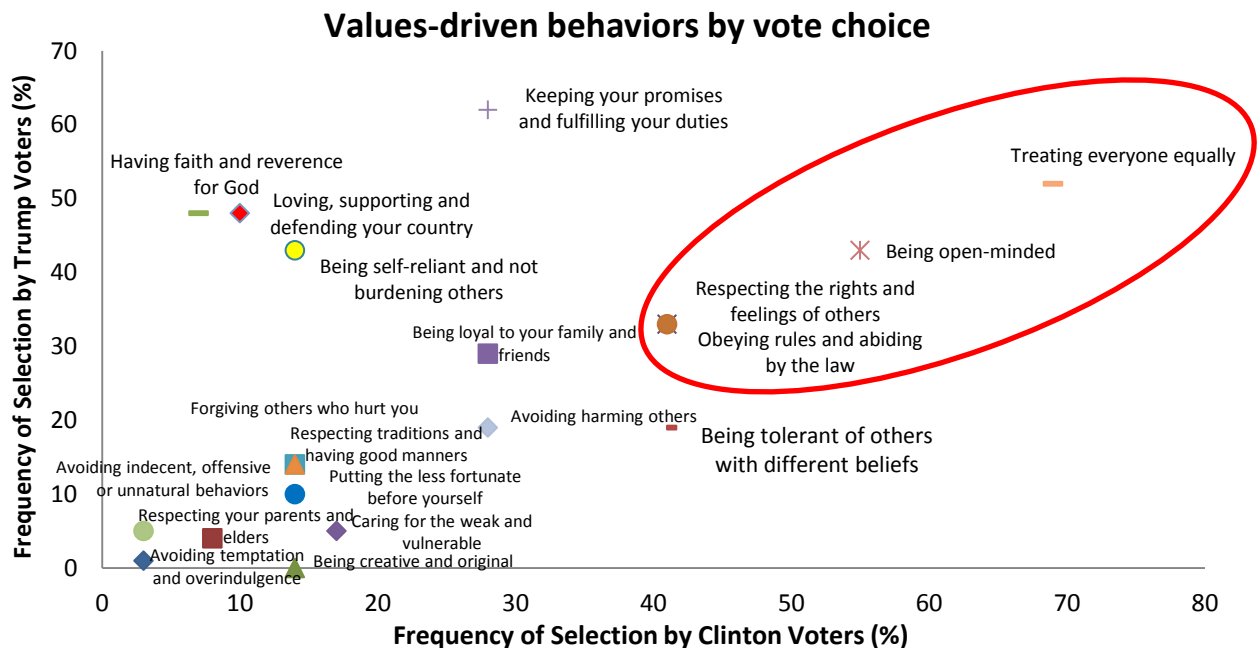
Values-driven behaviors by vote choice

Frequency of Selection by Trump Voters (%)

70
60
50
40
30
20
10
0

Keeping your promises and fulfilling your duties

Having faith and reverence for God

Loving, supporting and defending your country

Being self-reliant and not burdening others

Treating everyone equally

Being open-minded

Respecting the rights and feelings of others

Obeying rules and abiding by the law

Being loyal to your family and friends

Forgiving others who hurt you

Avoiding harming others

Being tolerant of others with different beliefs

Respecting traditions and having good manners

Avoiding indecent, offensive or unnatural behaviors

Putting the less fortunate before yourself

Respecting your parents and elders

Caring for the weak and vulnerable

Avoiding temptation and overindulgence

Being creative and original

0 10 20 30 40 50 60 70 80

Frequency of Selection by Clinton Voters (%)